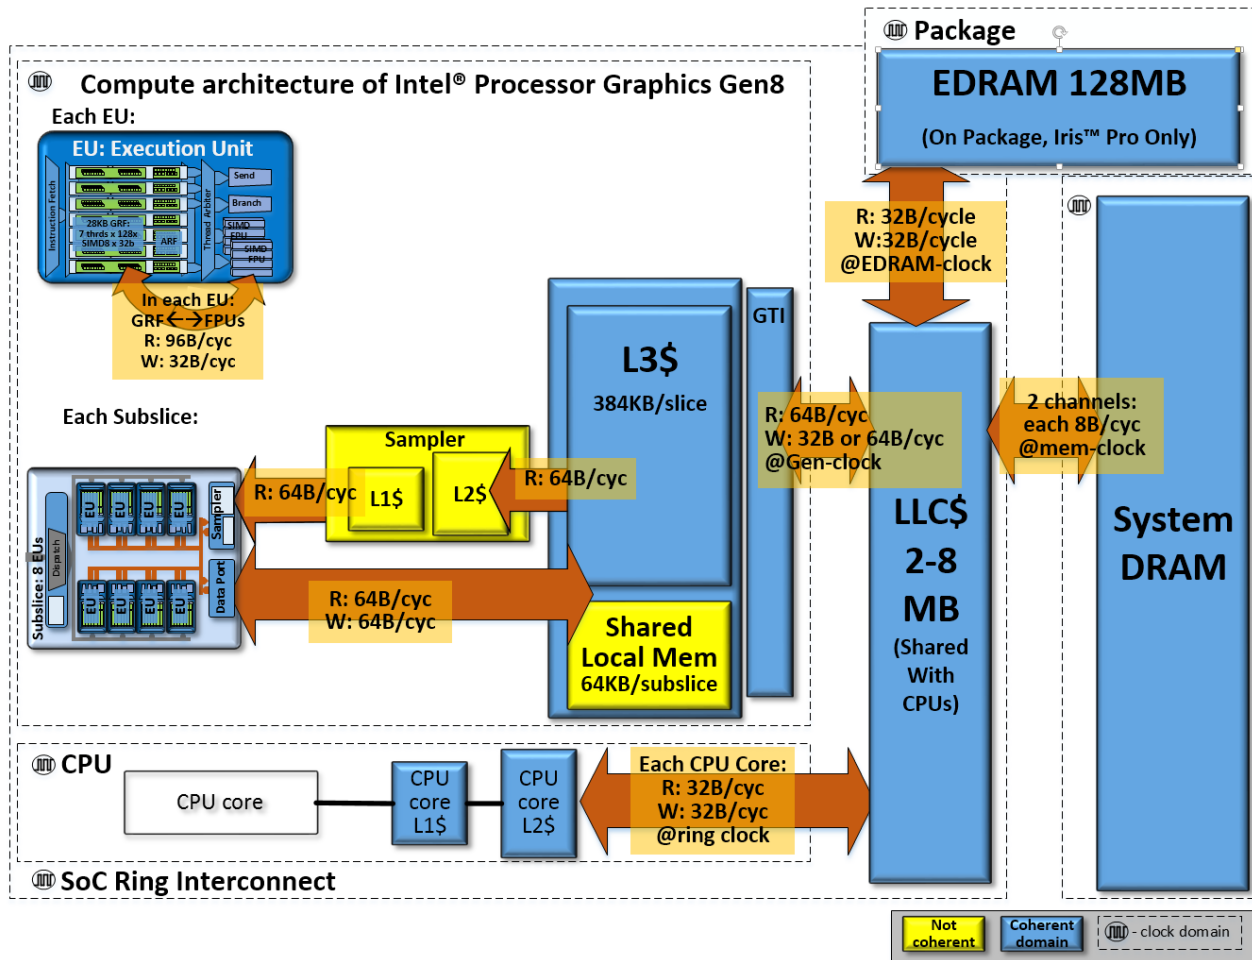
Package

EDRAM 128MB

(On Package, Iris™ Pro Only)

Compute architecture of Intel® Processor Graphics Gen8

Each EU:

EU: Execution Unit

Instruction Fetch

28KB GRF: 7 thrds x 128x SIMD8 x 32b

ARF

Thread Arbiter

Send

Branch

SIMD FPU

SIMD FPU

In each EU: GRF ⟷ FPUs R: 96B/cyc W: 32B/cyc

R: 32B/cycle W:32B/cycle @EDRAM-clock

GTI

L3$

384KB/slice

Each Subslice:

Sampler

L1$

L2$

R: 64B/cyc

R: 64B/cyc

R: 64B/cyc W: 32B or 64B/cyc @Gen-clock

2 channels: each 8B/cyc @mem-clock

LLC$ 2-8 MB (Shared With CPUs)

System DRAM

Subslice: 8 EUs

Dispatch

EU EU EU EU

EU EU EU EU

Sampler

Data Port

R: 64B/cyc W: 64B/cyc

Shared Local Mem 64KB/subslice

CPU

CPU core

CPU core L1$

CPU core L2$

Each CPU Core: R: 32B/cyc W: 32B/cyc @ring clock

SoC Ring Interconnect

Not coherent

Coherent domain

- clock domain